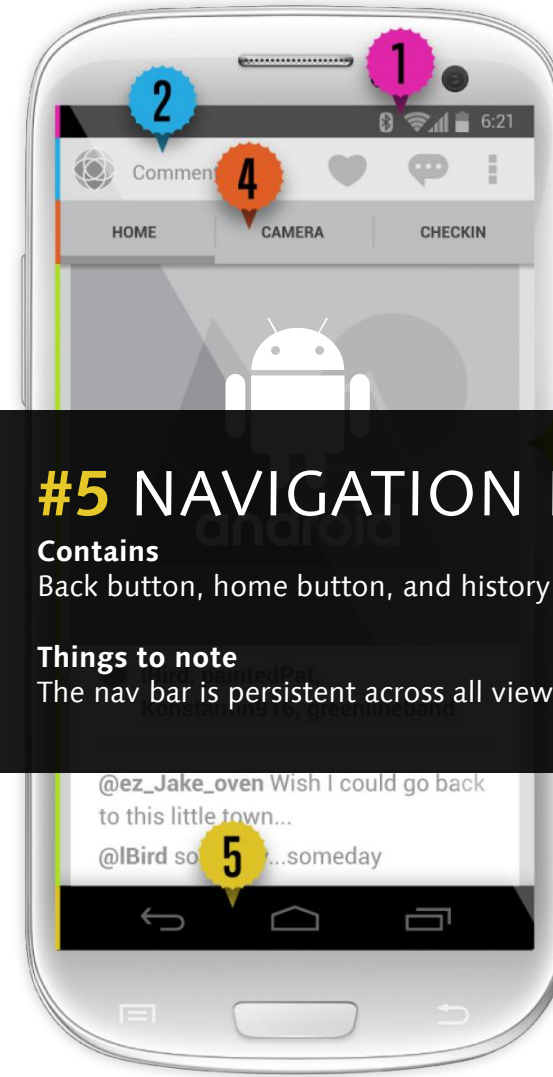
1

2

6:21

Comment

4

HOME

CAMERA

CHECKIN

#5 NAVIGATION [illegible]

Contains
Back button, home button, and history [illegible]

Things to note
The nav bar is persistent across all view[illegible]

@ez_Jake_oven Wish I could go back to this little town...

@lBird so

5

...someday